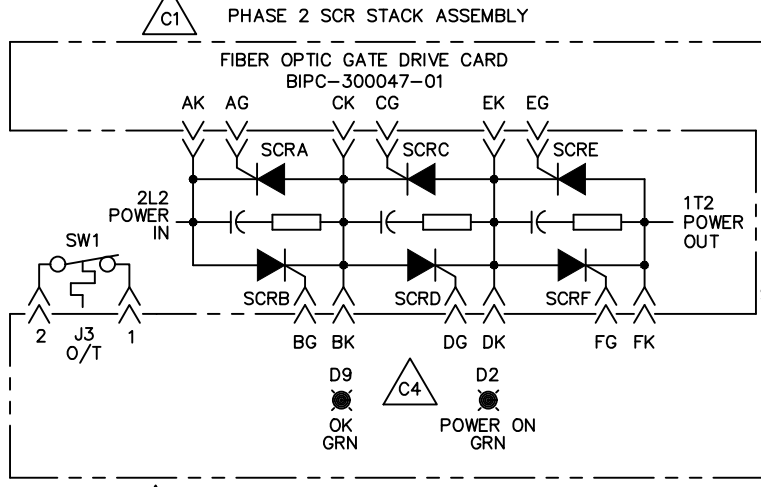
C1 PHASE 2 SCR STACK ASSEMBLY

FIBER OPTIC GATE DRIVE CARD
BIPC–300047–01

AK AG CK CG EK EG

SCRA SCRC SCRE

2L2 POWER IN

1T2 POWER OUT

SW1

SCRB SCRD SCRF

2 J3 O/T 1

BG BK DG DK FG FK

D9 OK GRN

C4

D2 POWER ON GRN